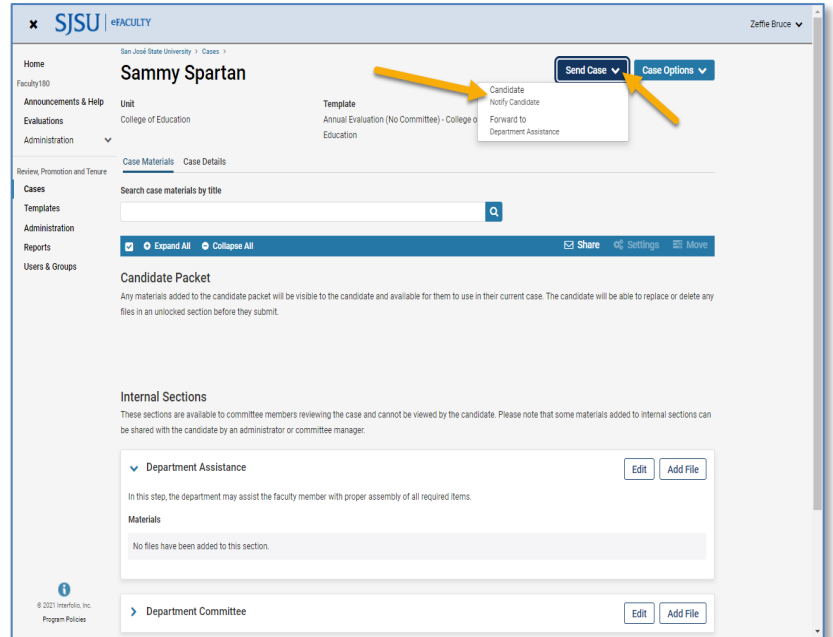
× SJSU | eFACULTY

Zeffie Bruce

Home
Faculty180
Announcements & Help
Evaluations
Administration

Review, Promotion and Tenure
Cases
Templates
Administration
Reports
Users & Groups

© 2021 Interfolio, Inc.
Program Policies

San José State University > Cases >

Sammy Spartan

Send Case
Case Options

Candidate
Notify Candidate
Forward to
Department Assistance

Unit
College of Education

Template
Annual Evaluation (No Committee) - College o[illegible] Education

Case Materials   Case Details

Search case materials by title

Expand All   Collapse All   Share   Settings   Move

Candidate Packet
Any materials added to the candidate packet will be visible to the candidate and available for them to use in their current case. The candidate will be able to replace or delete any files in an unlocked section before they submit.

Internal Sections
These sections are available to committee members reviewing the case and cannot be viewed by the candidate. Please note that some materials added to internal sections can be shared with the candidate by an administrator or committee manager.

Department Assistance
Edit   Add File
In this step, the department may assist the faculty member with proper assembly of all required items.
Materials
No files have been added to this section.

Department Committee
Edit   Add File